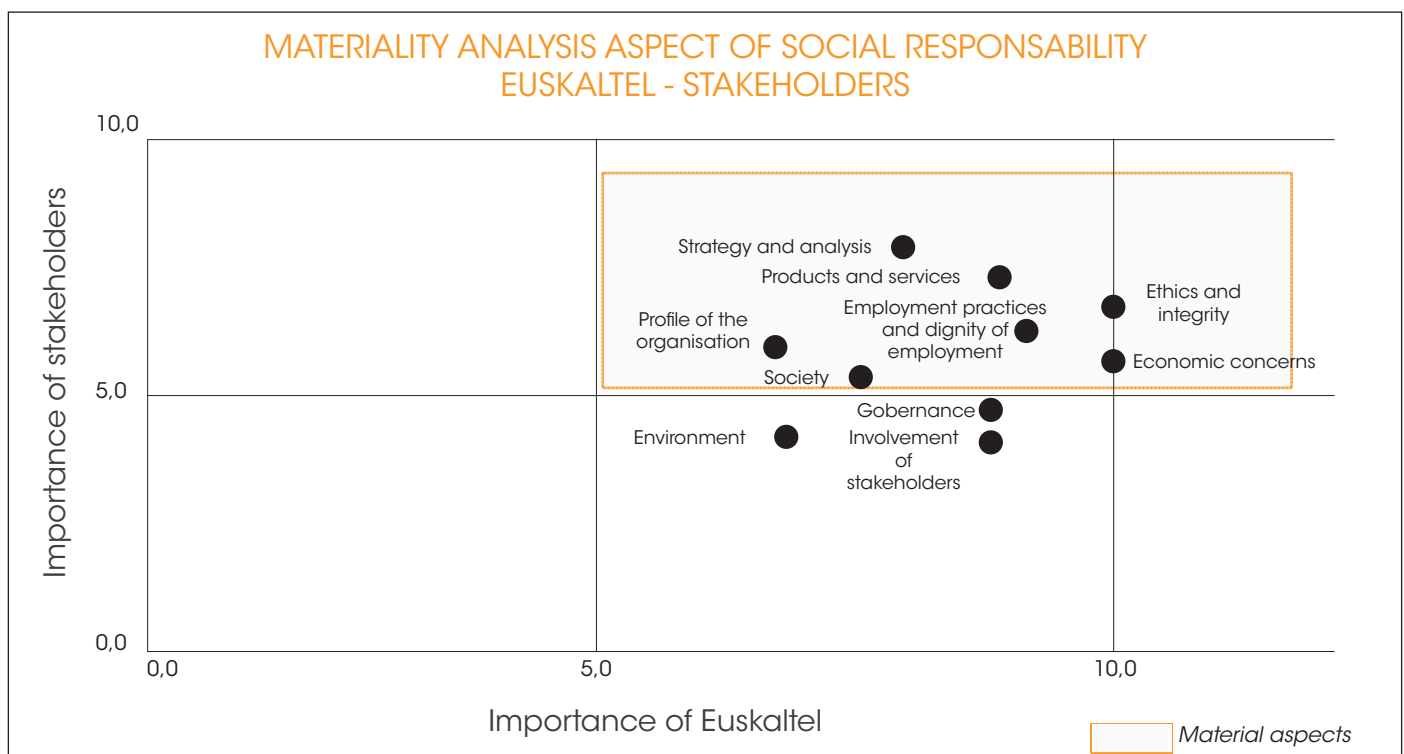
MATERIALITY ANALYSIS ASPECT OF SOCIAL RESPONSABILITY
EUSKALTEL - STAKEHOLDERS

10,0

Importance of stakeholders

Strategy and analysis

Products and services

Ethics and integrity

Employment practices and dignity of employment

Profile of the organisation

Economic concerns

Society

5,0

Gobernance

Environment

Involvement of stakeholders

0,0

0,0

5,0

10,0

Importance of Euskaltel

Material aspects